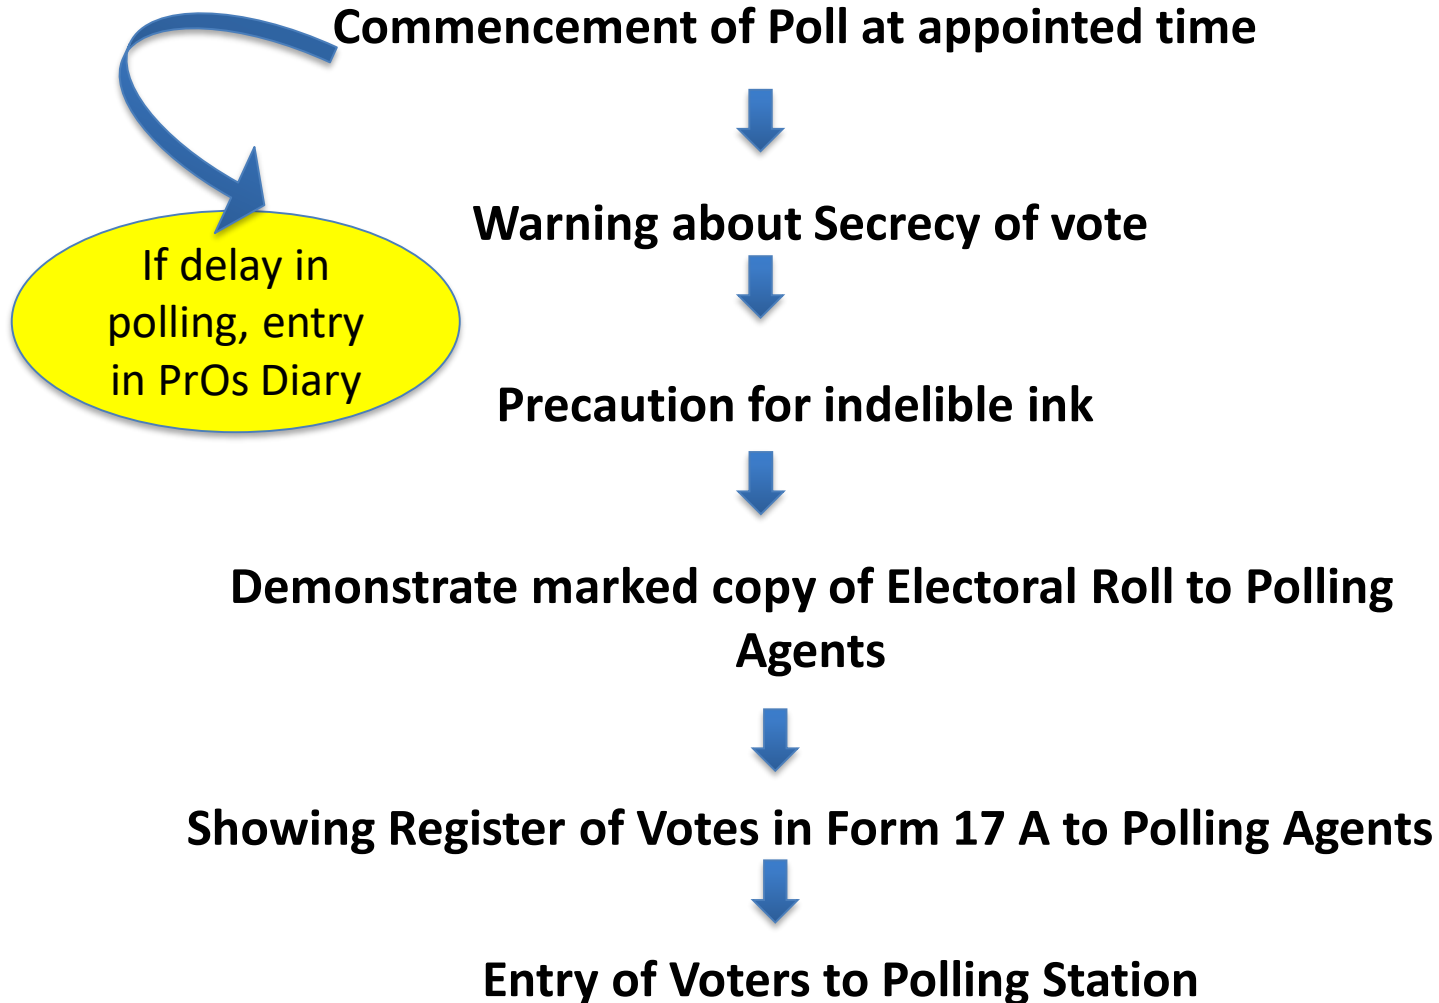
Commencement of Poll at appointed time

If delay in polling, entry in PrOs Diary

Warning about Secrecy of vote

Precaution for indelible ink

Demonstrate marked copy of Electoral Roll to Polling Agents

Showing Register of Votes in Form 17 A to Polling Agents

Entry of Voters to Polling Station